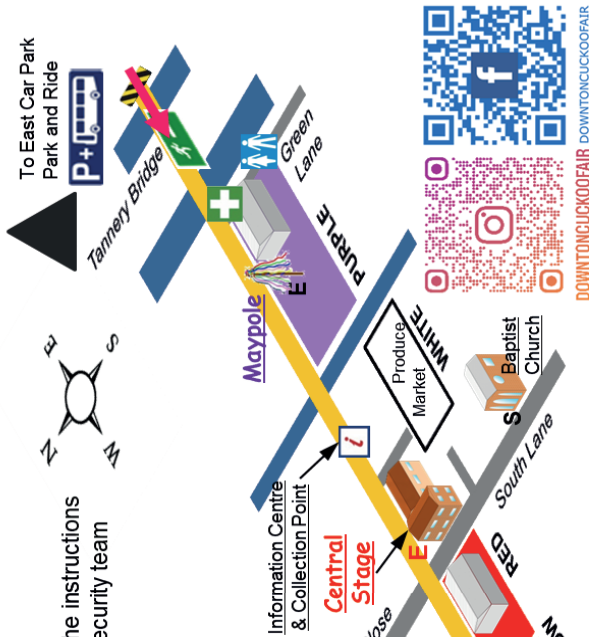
To East Car Park
Park and Ride

P+

Tannery Bridge

Green Lane

PURPLE

Maypole

E

Produce Market

WHITE

Baptist Church

S

South Lane

Information Centre & Collection Point

i

Central Stage

E

RED

N
E
S
W

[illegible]e instructions
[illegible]ecurity team

DOWNTONCUCKOOFAIR
DOWNTONCUCKOOFAIR